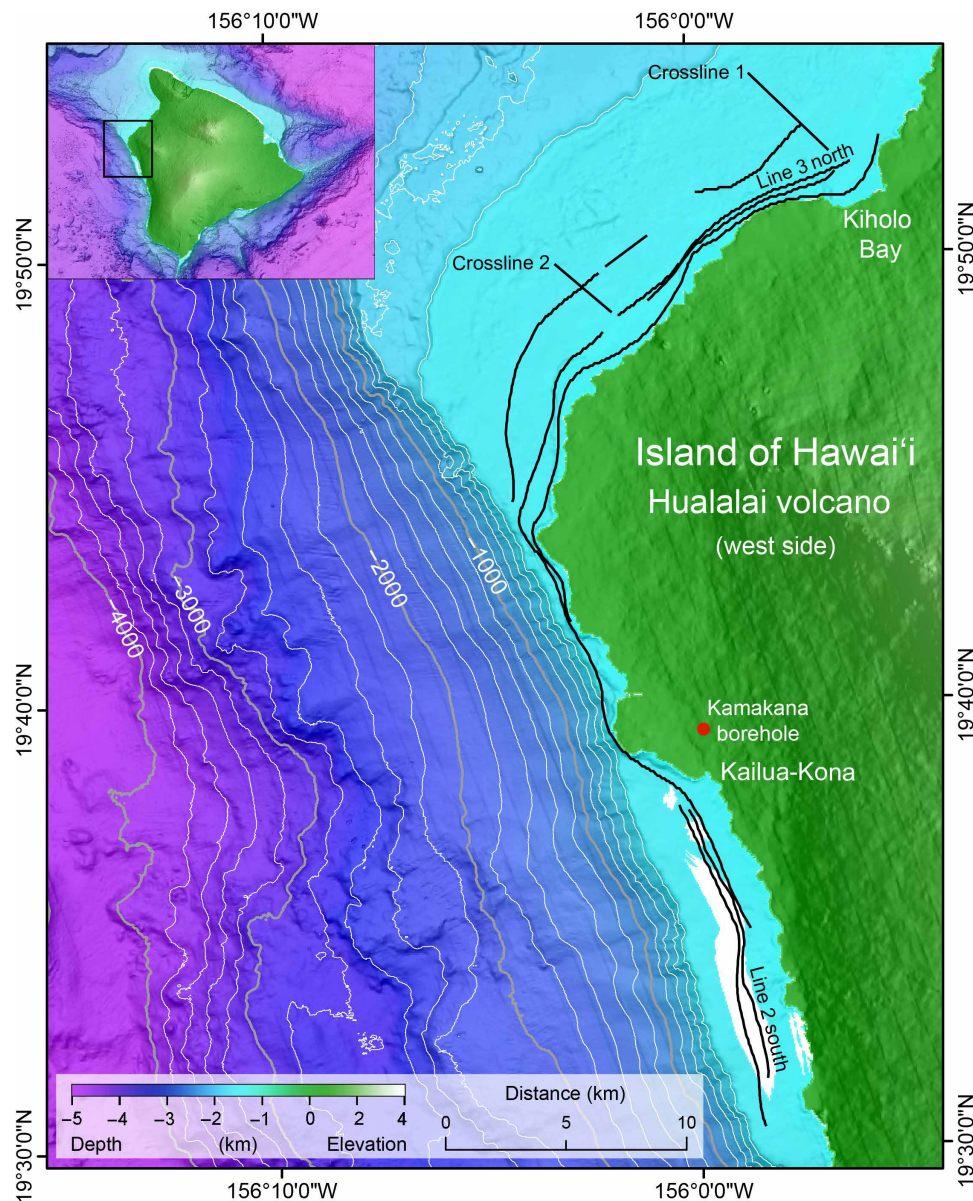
156°10'0"W
156°0'0"W

19°50'0"N
19°40'0"N
19°30'0"N

19°50'0"N
19°40'0"N
19°30'0"N

Crossline 1
Line 3 north
Kiholo Bay
Crossline 2

Island of Hawai'i
Hualalai volcano
(west side)

−1000
−2000
−3000
−4000

Kamakana borehole
Kailua-Kona

Line 2 south

−5 −4 −3 −2 −1 0 2 4
Depth (km) Elevation

Distance (km)
0 5 10

156°10'0"W
156°0'0"W